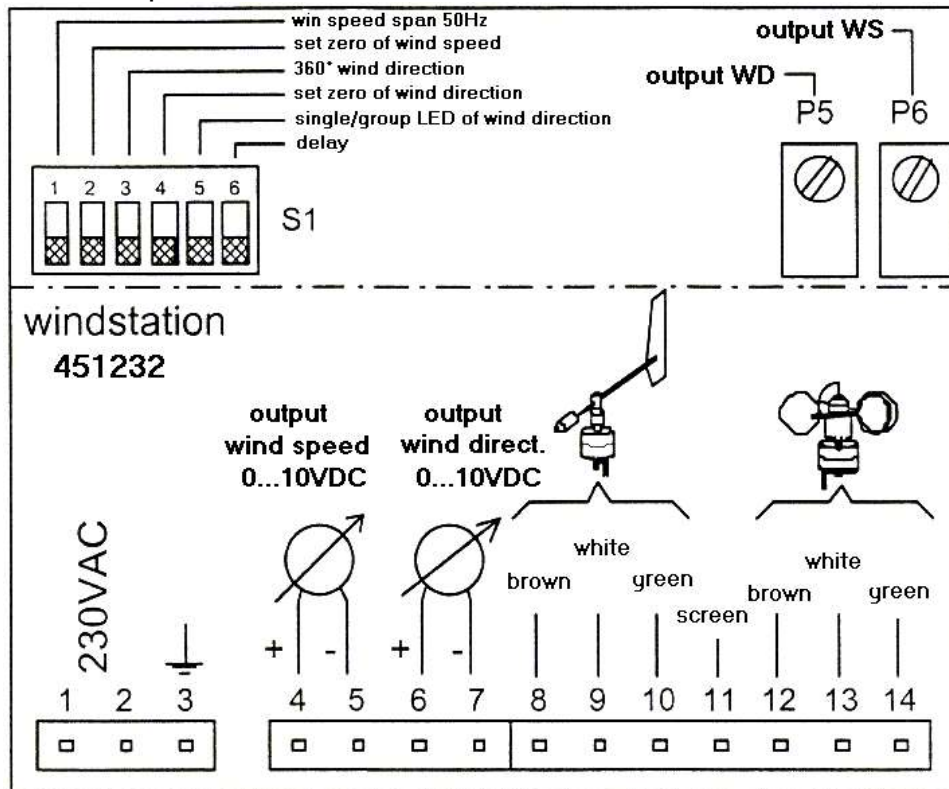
win speed span 50Hz
set zero of wind speed
360° wind direction
set zero of wind direction
single/group LED of wind direction
delay

1 2 3 4 5 6
S1

output WS
output WD
P5 P6

windstation
451232

output wind speed 0...10VDC
output wind direct. 0...10VDC

230VAC

+ - + -

brown white green screen brown white green

1 2 3 4 5 6 7 8 9 10 11 12 13 14